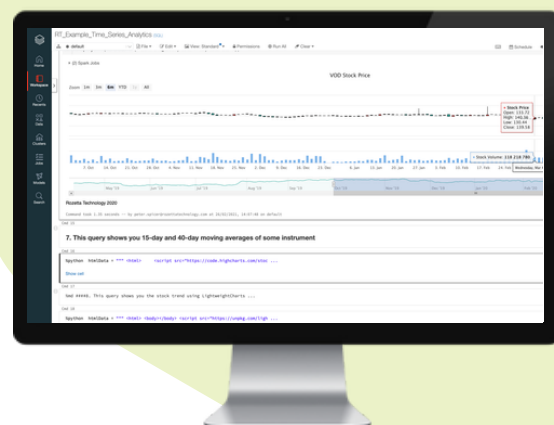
RT_Example_Time_Series_Analytics

default

File ▾ Edit ▾ View: Standard ▾ Permissions Run All Clear ▾

Schedule

Home

Workspace

Recents

Data

Clusters

Jobs

Models

Search

(2) Spark Jobs

VOD Stock Price

Zoom 1m 3m 6m YTD 1y All

• Stock Price
Open: 131.72
High: 140.06
Low: 130.64
Close: 139.58

• Stock Volume: 118 216 780

7. Dec 14. Dec 21. Dec 28. Dec 4. Jan 11. Jan 18. Jan 25. Jan 1. Feb 8. Feb 15. Feb

Rosetta Technology 2020

Command took 1.35 seconds -- by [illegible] at 18/02/2021, 14:07:00 on default

Cmd 16

7. This query shows you 15-day and 40-day moving averages of some instrument

%python html = """ <html> <script src="https://code.highcharts.com/stoc ...

Show cell

Cmd 17

%md ##### This query shows you the stock trend using LightweightCharts ...

Cmd 18

%python html = """ <html> <body></body> <script src="https://unpkg.com/ligh ...